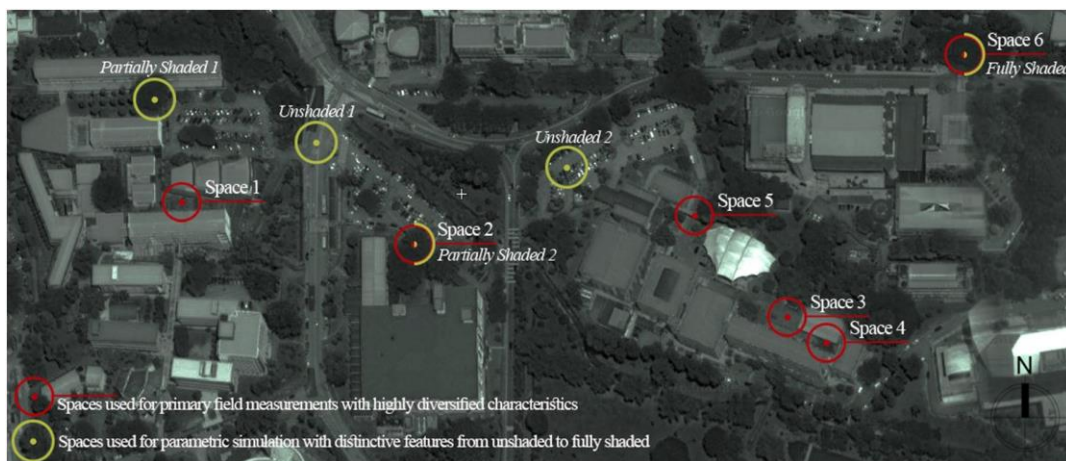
Partially Shaded 1

Unshaded 1

Unshaded 2

Space 6

Fully Shaded

Space 1

Space 5

Space 2

Partially Shaded 2

Space 3

Space 4

N

Spaces used for primary field measurements with highly diversified characteristics

Spaces used for parametric simulation with distinctive features from unshaded to fully shaded